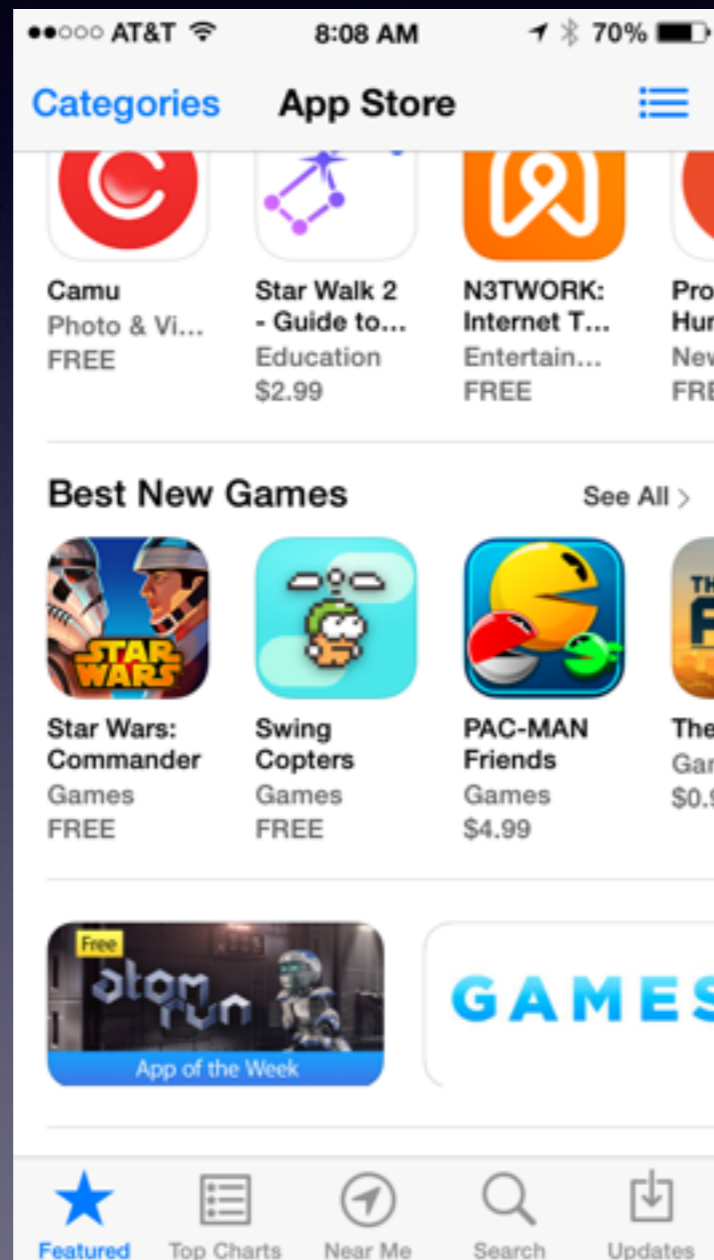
●●○○○ AT&T 8:08 AM 70%

Categories App Store

Camu
Photo & Vi...
FREE

Star Walk 2 - Guide to...
Education
$2.99

N3TWORK: Internet T...
Entertain...
FREE

Pro
Hu
Nev
FRE

Best New Games
See All >

STAR WARS

Star Wars: Commander
Games
FREE

Swing Copters
Games
FREE

PAC-MAN Friends
Games
$4.99

The
Gar
$0.9

Free
atom run
App of the Week

GAMES

Featured Top Charts Near Me Search Updates